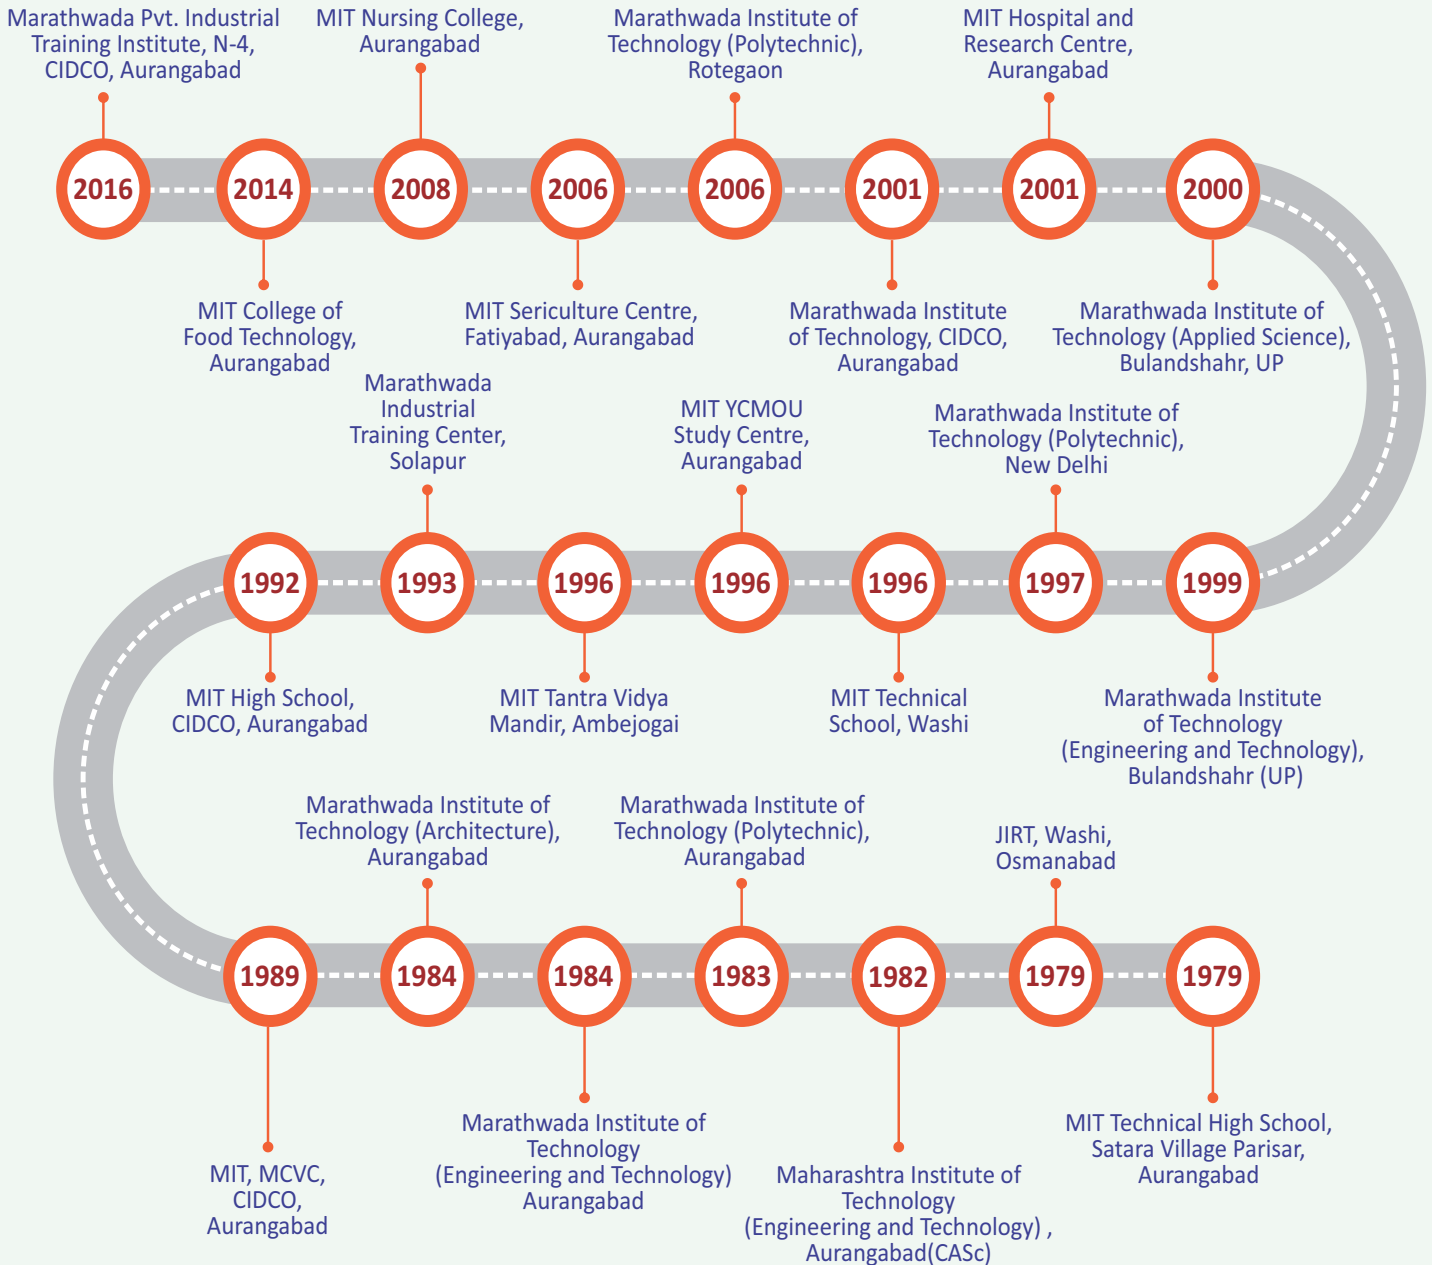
Marathwada Pvt. Industrial Training Institute, N-4, CIDCO, Aurangabad

MIT Nursing College, Aurangabad

Marathwada Institute of Technology (Polytechnic), Rotegaon

MIT Hospital and Research Centre, Aurangabad

2016

2014

2008

2006

2006

2001

2001

2000

MIT College of Food Technology, Aurangabad

MIT Sericulture Centre, Fatiyabad, Aurangabad

Marathwada Institute of Technology, CIDCO, Aurangabad

Marathwada Institute of Technology (Applied Science), Bulandshahr, UP

Marathwada Industrial Training Center, Solapur

MIT YCMOU Study Centre, Aurangabad

Marathwada Institute of Technology (Polytechnic), New Delhi

1992

1993

1996

1996

1996

1997

1999

MIT High School, CIDCO, Aurangabad

MIT Tantra Vidya Mandir, Ambejogai

MIT Technical School, Washi

Marathwada Institute of Technology (Engineering and Technology), Bulandshahr (UP)

Marathwada Institute of Technology (Architecture), Aurangabad

Marathwada Institute of Technology (Polytechnic), Aurangabad

JIRT, Washi, Osmanabad

1989

1984

1984

1983

1982

1979

1979

MIT, MCVC, CIDCO, Aurangabad

Marathwada Institute of Technology (Engineering and Technology) Aurangabad

Maharashtra Institute of Technology (Engineering and Technology) , Aurangabad(CASc)

MIT Technical High School, Satara Village Parisar, Aurangabad